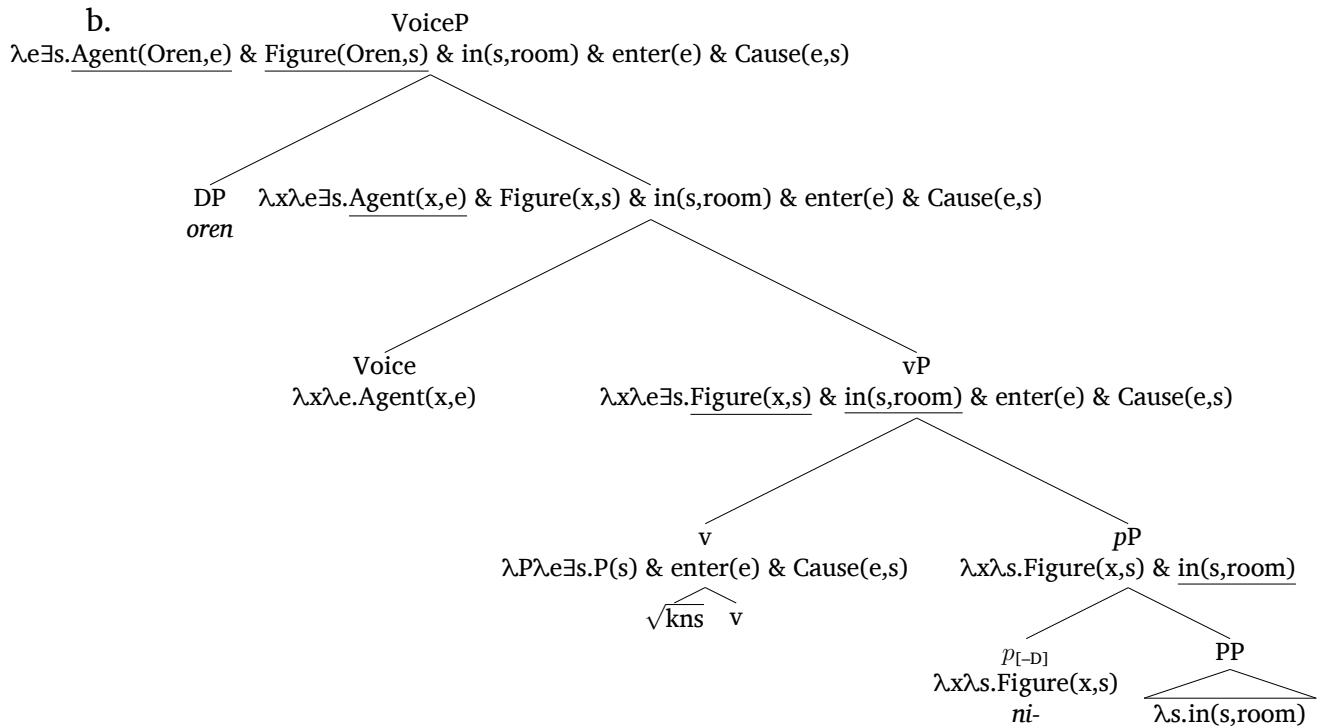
b.

VoiceP
λe∃s.Agent(Oren,e) & Figure(Oren,s) & in(s,room) & enter(e) & Cause(e,s)

DP
*oren*

λxλe∃s.Agent(x,e) & Figure(x,s) & in(s,room) & enter(e) & Cause(e,s)

Voice
λxλe.Agent(x,e)

vP
λxλe∃s.Figure(x,s) & in(s,room) & enter(e) & Cause(e,s)

v
λPλe∃s.P(s) & enter(e) & Cause(e,s)

$\sqrt{\text{kns}}$ v

*p*P
λxλs.Figure(x,s) & in(s,room)

$p_{[-D]}$
λxλs.Figure(x,s)
*ni-*

PP
λs.in(s,room)